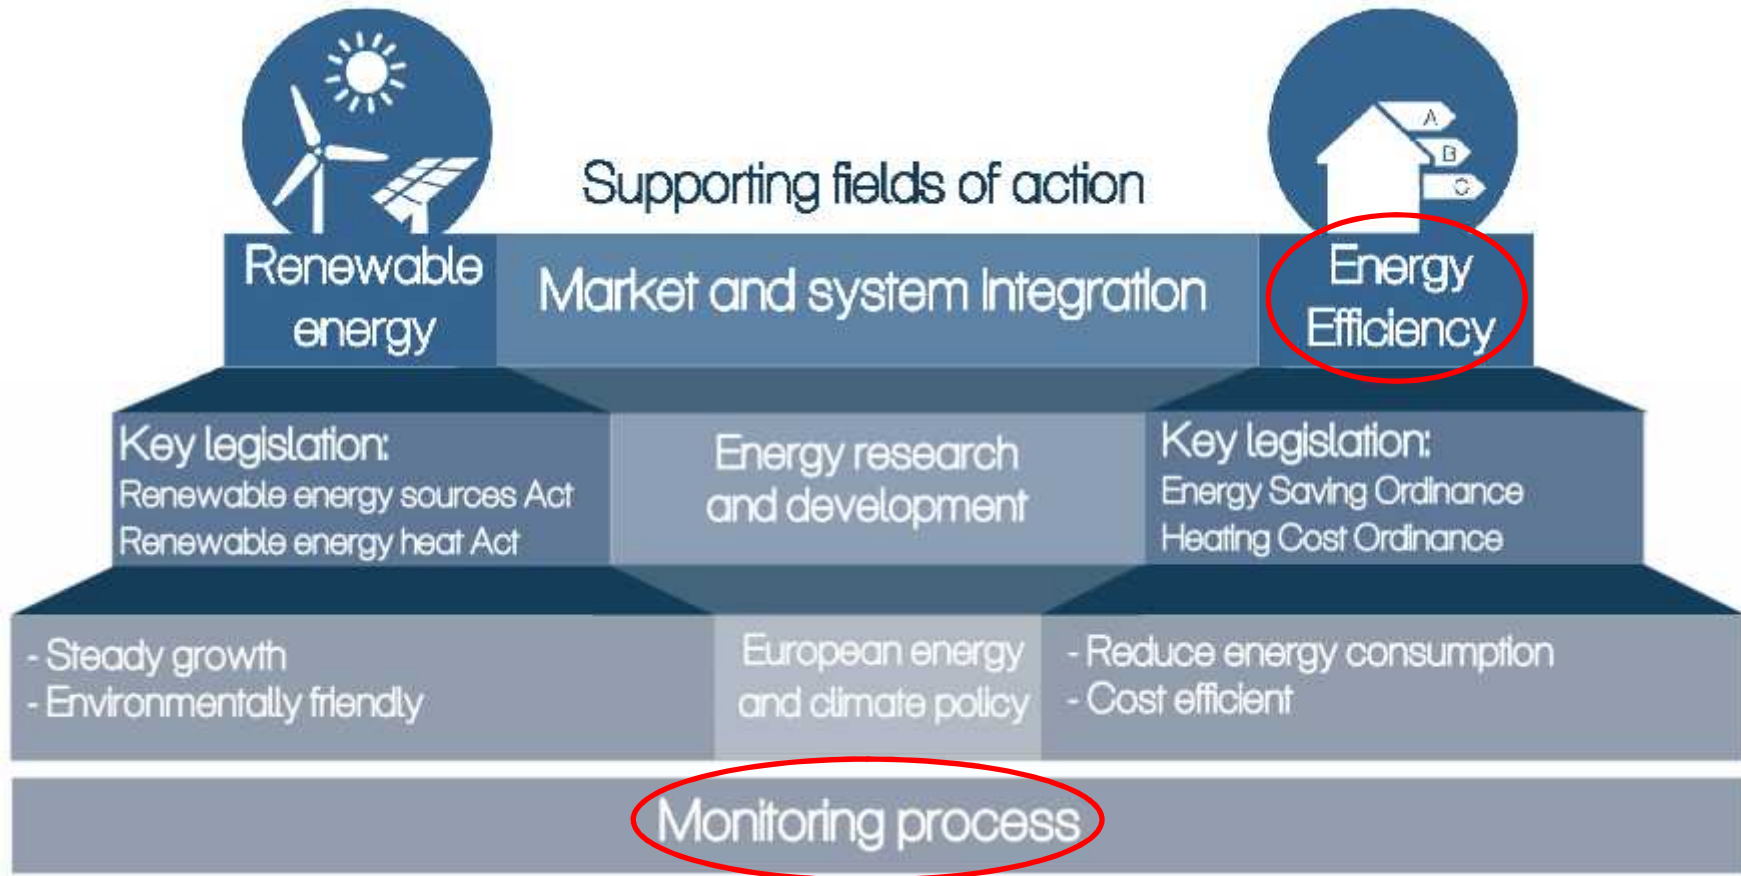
Supporting fields of action

A
B
C

Renewable energy

Market and system Integration

Energy Efficiency

Key legislation:
Renewable energy sources Act
Renewable energy heat Act

Energy research and development

Key legislation:
Energy Saving Ordinance
Heating Cost Ordinance

- Steady growth
- Environmentally friendly

European energy and climate policy

- Reduce energy consumption
- Cost efficient

Monitoring process